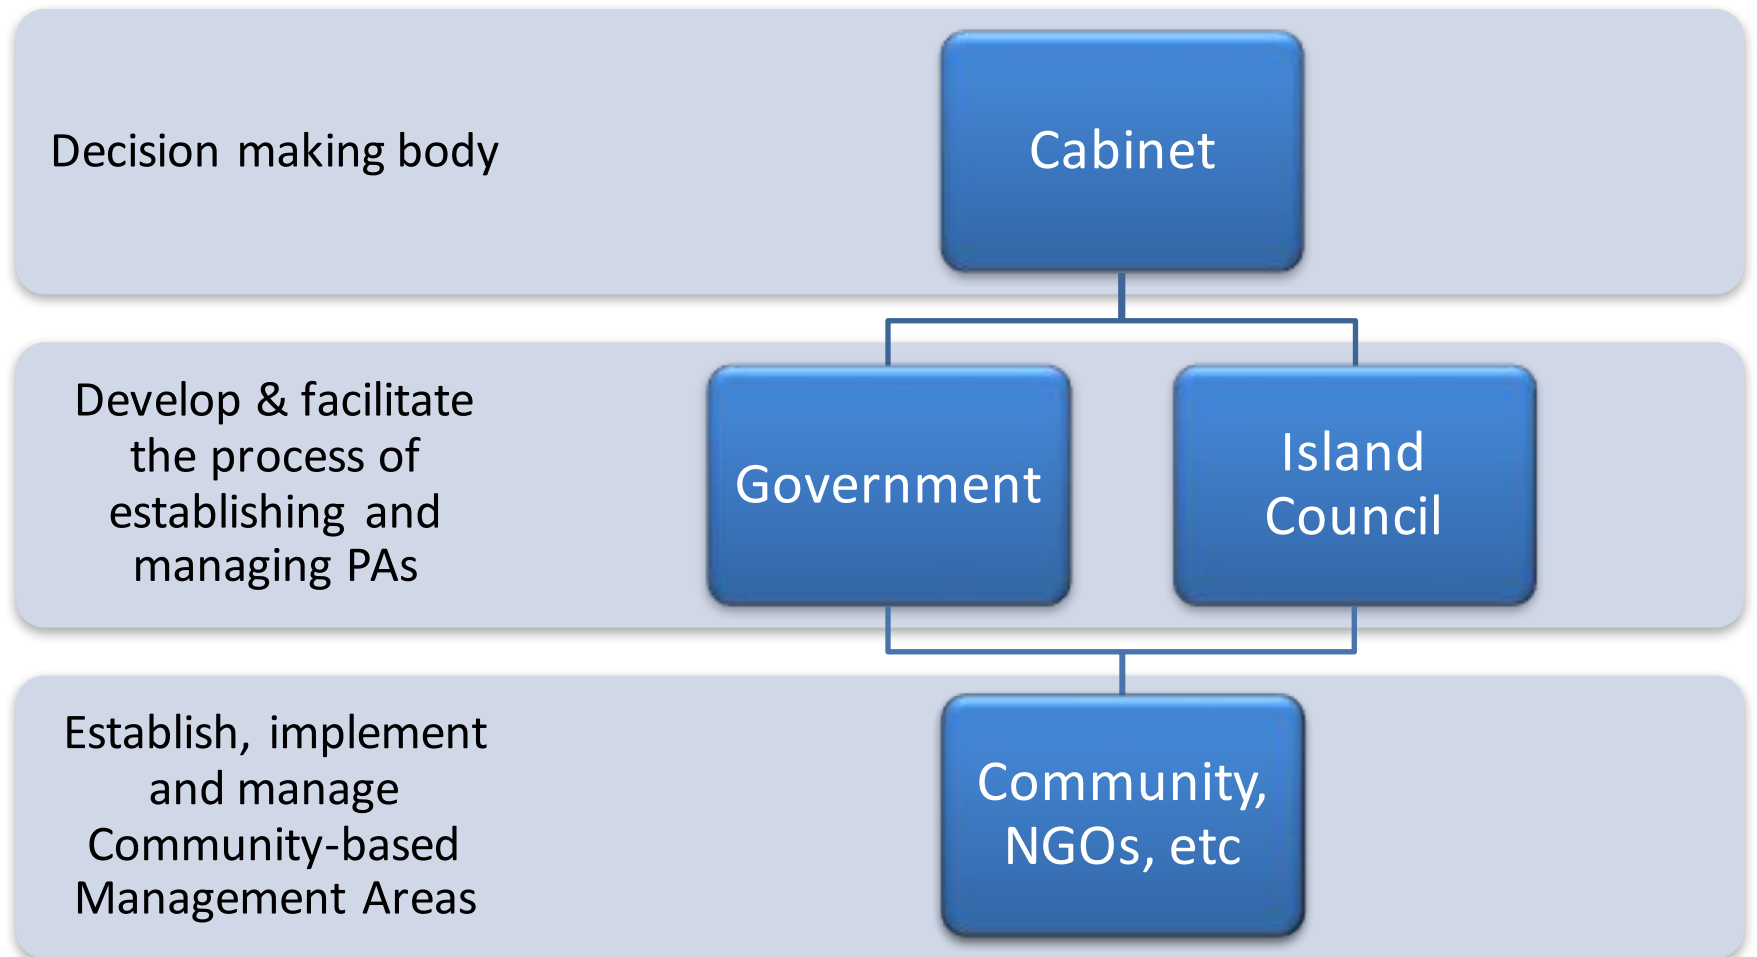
Decision making body

Cabinet

Develop & facilitate the process of establishing and managing PAs

Government

Island Council

Establish, implement and manage Community-based Management Areas

Community, NGOs, etc